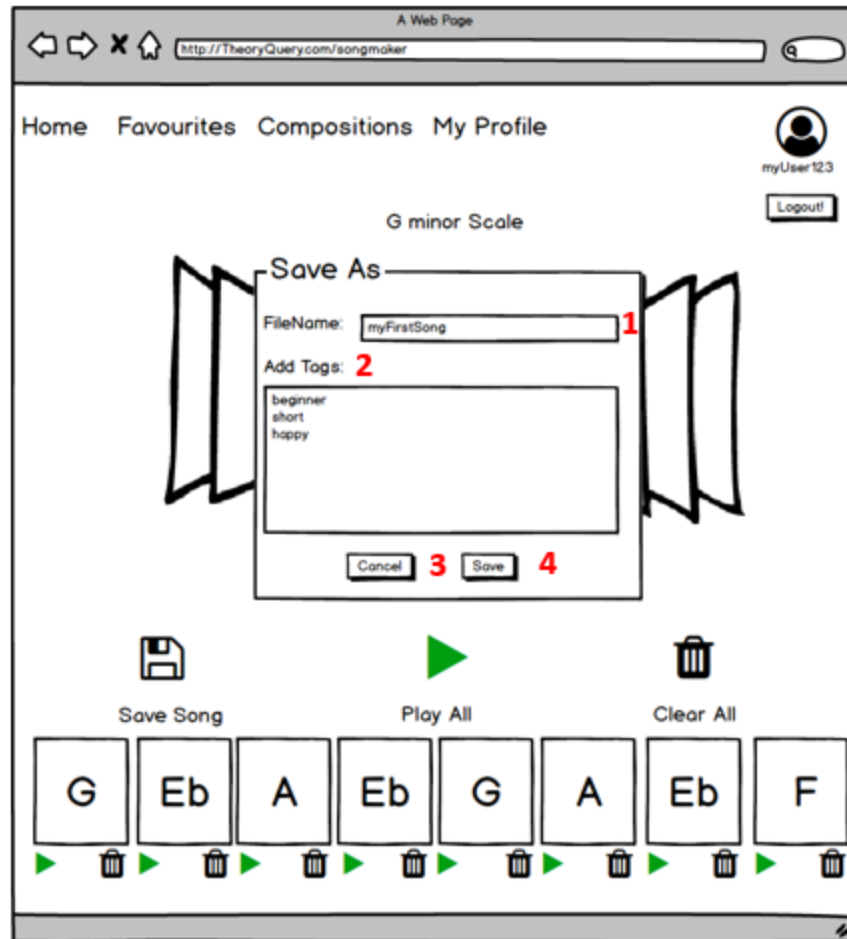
A Web Page

http://TheoryQuery.com/songmaker

Home Favourites Compositions My Profile

myUser123

Logout!

G minor Scale

Save As

FileName: myFirstSong 1

Add Tags: 2

beginner
short
happy

Cancel 3 Save 4

Save Song

Play All

Clear All

| G | Eb | A | Eb | G | A | Eb | F |
|---|---|---|---|---|---|---|---|